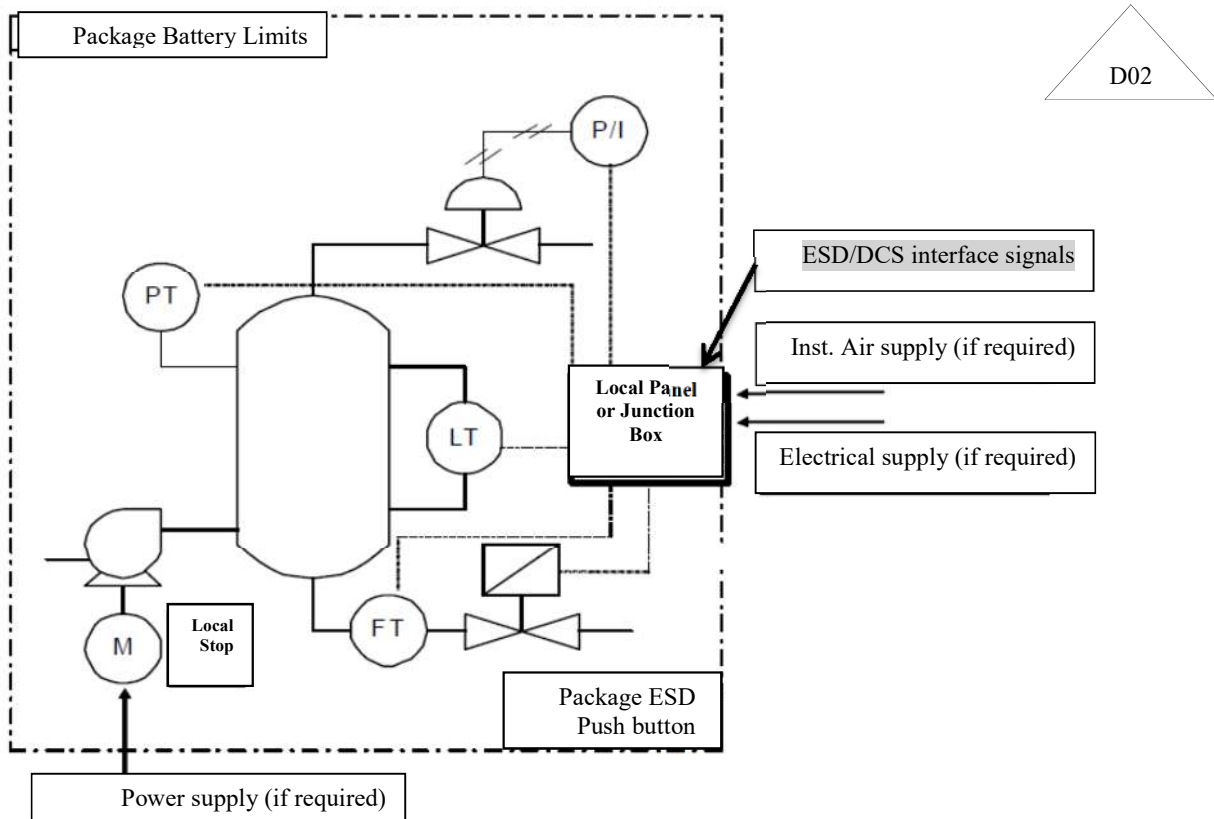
Package Battery Limits

D02

P/I

ESD/DCS interface signals

PT

Inst. Air supply (if required)

Local Panel or Junction Box

LT

Electrical supply (if required)

Local Stop

M

FT

Package ESD Push button

Power supply (if required)